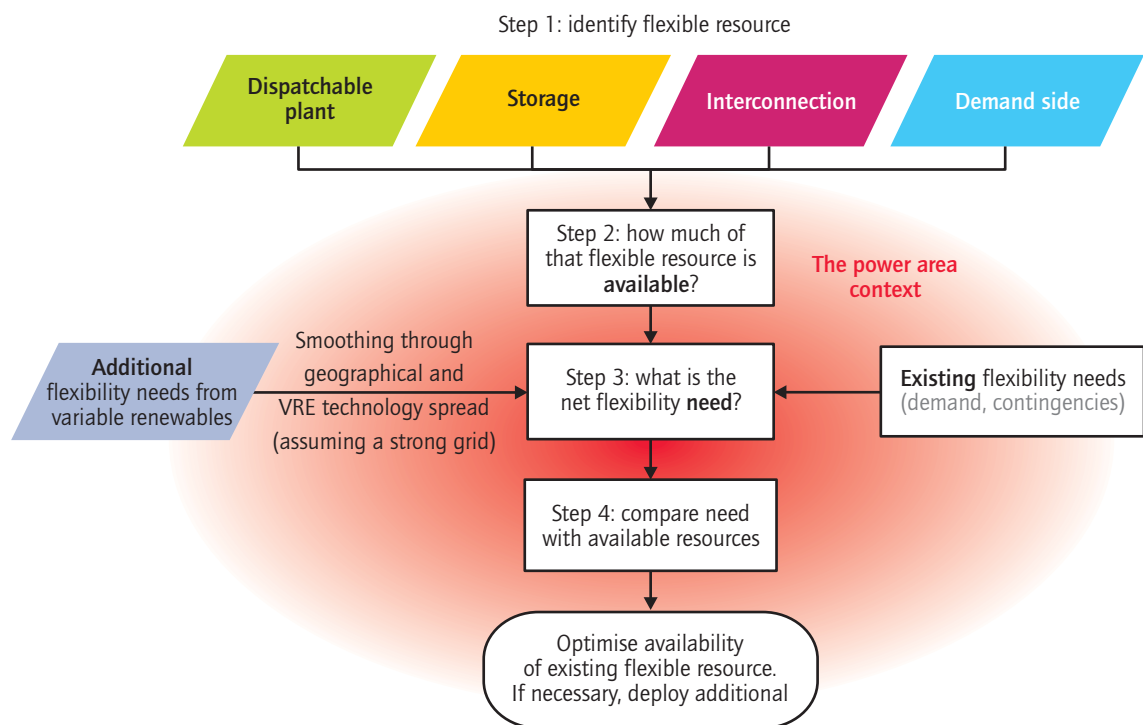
Step 1: identify flexible resource

Dispatchable plant

Storage

Interconnection

Demand side

Step 2: how much of that flexible resource is available?

The power area context

Additional flexibility needs from variable renewables

Smoothing through geographical and VRE technology spread (assuming a strong grid)

Step 3: what is the net flexibility need?

Existing flexibility needs (demand, contingencies)

Step 4: compare need with available resources

Optimise availability of existing flexible resource. If necessary, deploy additional